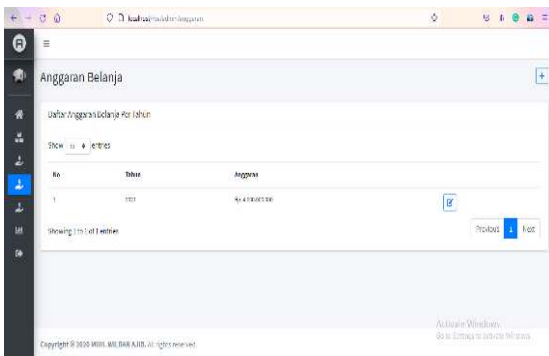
localhost/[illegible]/anggaran

≡

Anggaran Belanja

+

Daftar Anggaran Belanja Per Tahun

Show 10 entries

| No | Tahun | Anggaran | |
|---|---|---|---|
| 1 | 2021 | Rp 4.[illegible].000,00 | |

Showing 1 to 1 of 1 entries

Previous 1 Next

Activate Windows
Go to Settings to activate Windows.

Copyright © 2020 MIM. WILDAN AJID. All rights reserved.